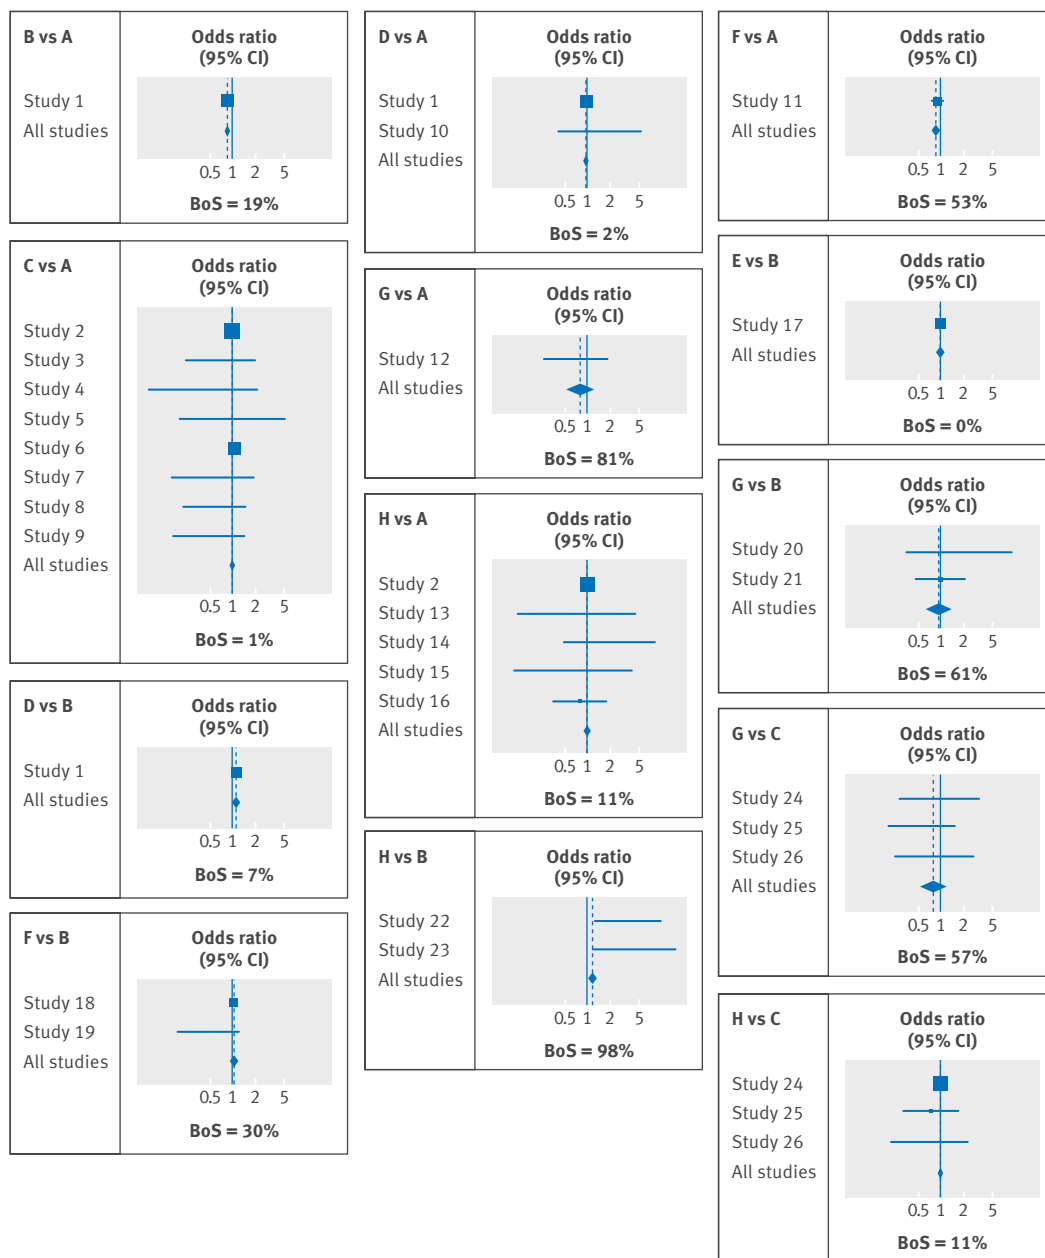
B vs A

Odds ratio (95% CI)

Study 1
All studies

0.5 1 2 5

BoS = 19%

C vs A

Odds ratio (95% CI)

Study 2
Study 3
Study 4
Study 5
Study 6
Study 7
Study 8
Study 9
All studies

0.5 1 2 5

BoS = 1%

D vs B

Odds ratio (95% CI)

Study 1
All studies

0.5 1 2 5

BoS = 7%

F vs B

Odds ratio (95% CI)

Study 18
Study 19
All studies

0.5 1 2 5

BoS = 30%

D vs A

Odds ratio (95% CI)

Study 1
Study 10
All studies

0.5 1 2 5

BoS = 2%

G vs A

Odds ratio (95% CI)

Study 12
All studies

0.5 1 2 5

BoS = 81%

H vs A

Odds ratio (95% CI)

Study 2
Study 13
Study 14
Study 15
Study 16
All studies

0.5 1 2 5

BoS = 11%

H vs B

Odds ratio (95% CI)

Study 22
Study 23
All studies

0.5 1 2 5

BoS = 98%

F vs A

Odds ratio (95% CI)

Study 11
All studies

0.5 1 2 5

BoS = 53%

E vs B

Odds ratio (95% CI)

Study 17
All studies

0.5 1 2 5

BoS = 0%

G vs B

Odds ratio (95% CI)

Study 20
Study 21
All studies

0.5 1 2 5

BoS = 61%

G vs C

Odds ratio (95% CI)

Study 24
Study 25
Study 26
All studies

0.5 1 2 5

BoS = 57%

H vs C

Odds ratio (95% CI)

Study 24
Study 25
Study 26
All studies

0.5 1 2 5

BoS = 11%